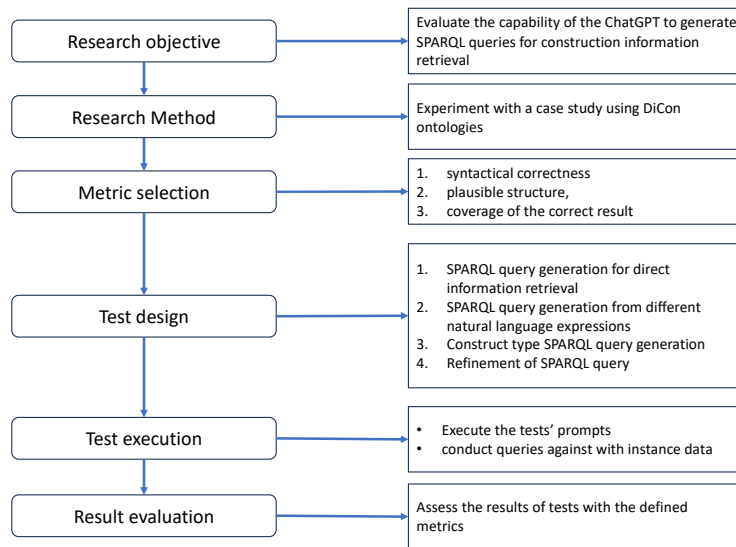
Research objective

Evaluate the capability of the ChatGPT to generate SPARQL queries for construction information retrieval

Research Method

Experiment with a case study using DiCon ontologies

Metric selection

1. syntactical correctness
2. plausible structure,
3. coverage of the correct result

Test design

1. SPARQL query generation for direct information retrieval
2. SPARQL query generation from different natural language expressions
3. Construct type SPARQL query generation
4. Refinement of SPARQL query

Test execution

• Execute the tests' prompts
• conduct queries against with instance data

Result evaluation

Assess the results of tests with the defined metrics